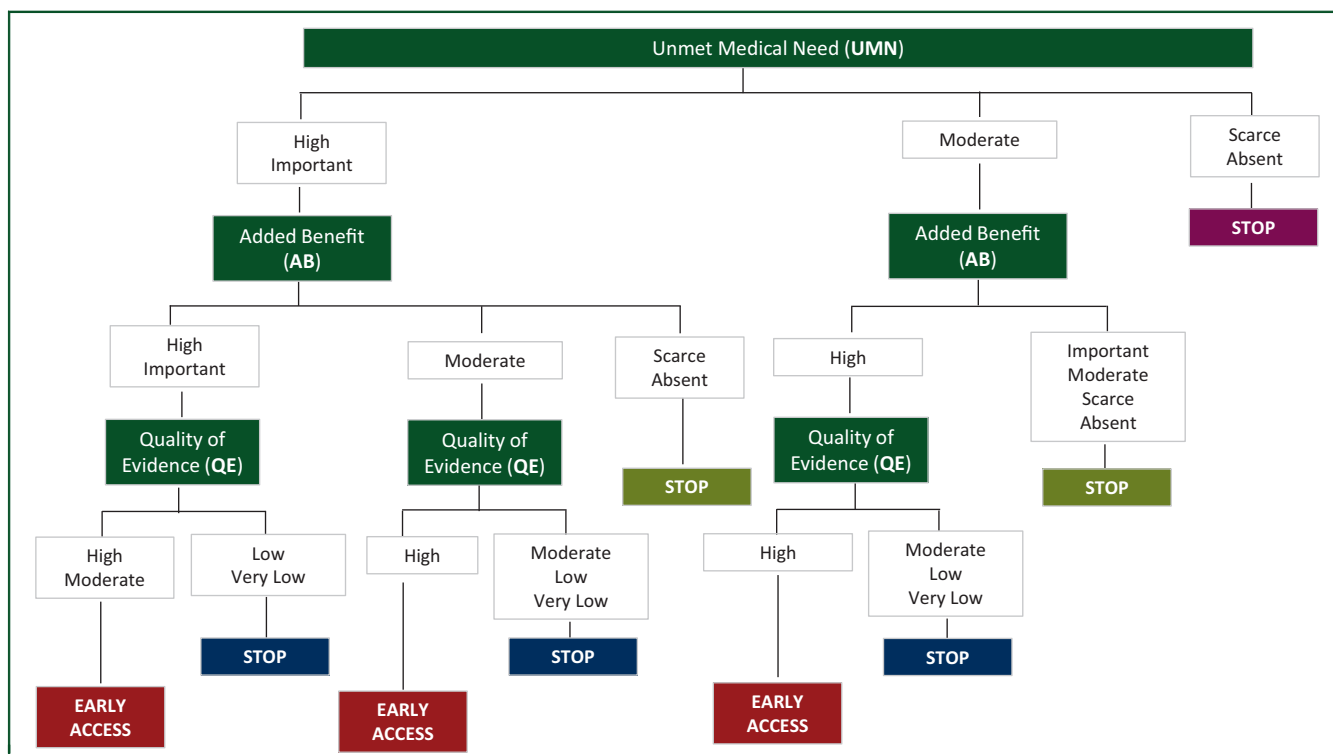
Unmet Medical Need (**UMN**)

High
Important

Added Benefit
(**AB**)

High
Important

Quality of
Evidence (**QE**)

High
Moderate

EARLY
ACCESS

Low
Very Low

STOP

Moderate

Quality of
Evidence (**QE**)

High

EARLY
ACCESS

Moderate
Low
Very Low

STOP

Scarce
Absent

STOP

Moderate

Added Benefit
(**AB**)

High

Quality of
Evidence (**QE**)

High

EARLY
ACCESS

Moderate
Low
Very Low

STOP

Important
Moderate
Scarce
Absent

STOP

Scarce
Absent

STOP